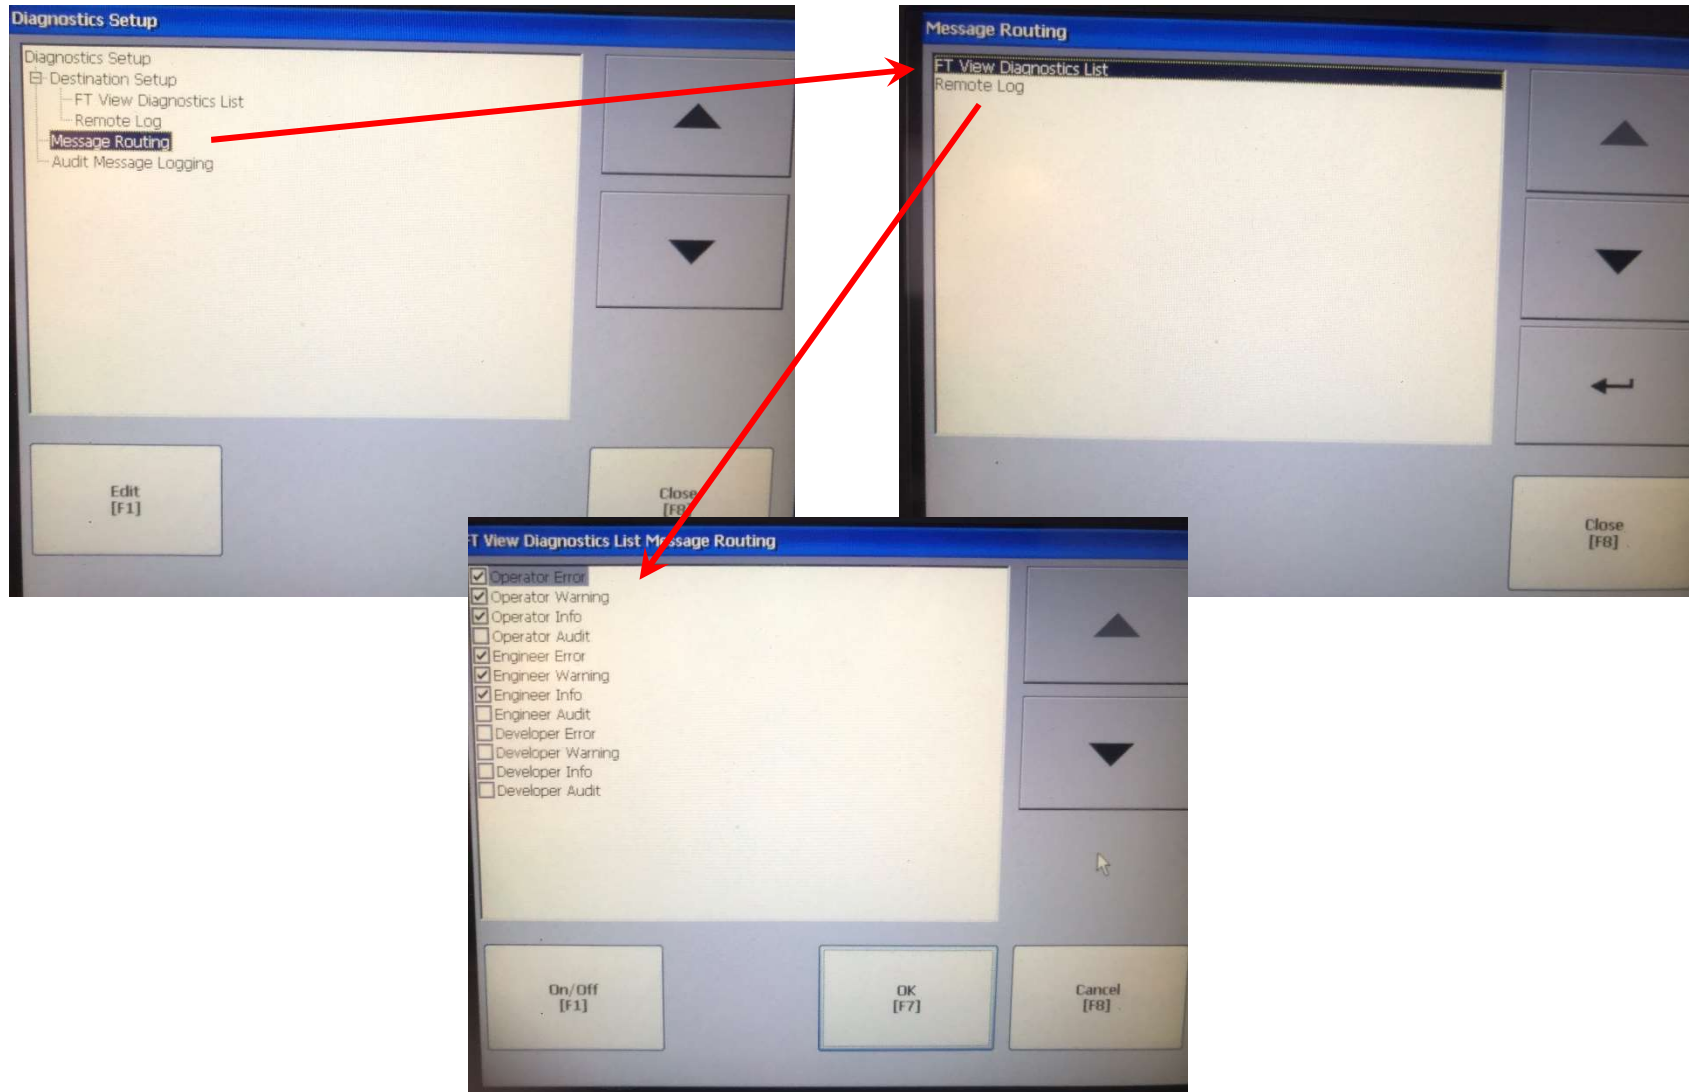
Diagnostics Setup

Diagnostics Setup
Destination Setup
FT View Diagnostics List
Remote Log
Message Routing
Audit Message Logging

Edit
[F1]

Close
[F8]

Message Routing

FT View Diagnostics List
Remote Log

Close
[F8]

FT View Diagnostics List Message Routing

Operator Error
Operator Warning
Operator Info
Operator Audit
Engineer Error
Engineer Warning
Engineer Info
Engineer Audit
Developer Error
Developer Warning
Developer Info
Developer Audit

On/Off
[F1]

OK
[F7]

Cancel
[F8]